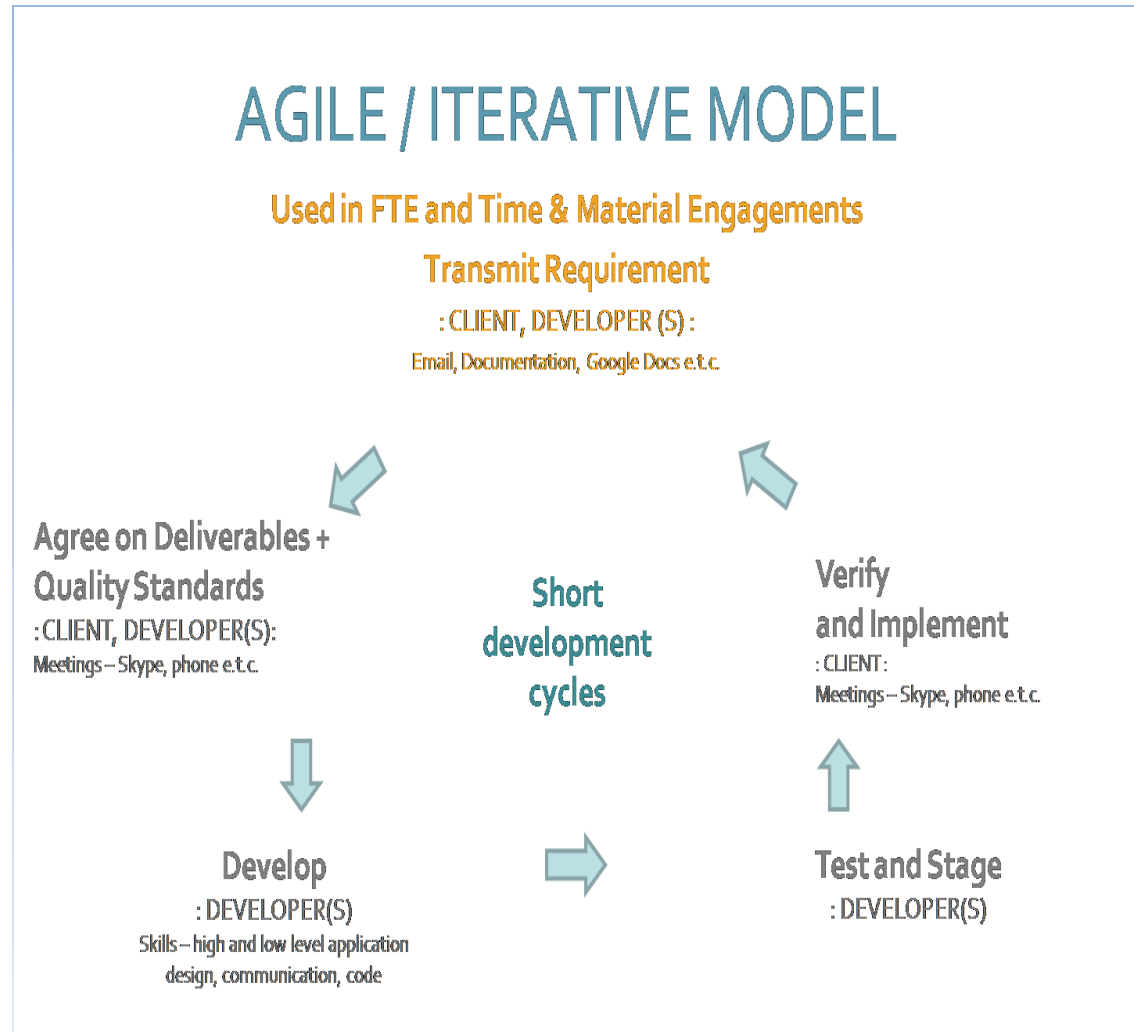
AGILE / ITERATIVE MODEL

Used in FTE and Time & Material Engagements

Transmit Requirement

: CLIENT, DEVELOPER (S) :

Email, Documentation, Google Docs e.t.c.

Agree on Deliverables + Quality Standards

: CLIENT, DEVELOPER(S):

Meetings – Skype, phone e.t.c.

Short development cycles

Verify and Implement

: CLIENT :

Meetings – Skype, phone e.t.c.

Develop

: DEVELOPER(S)

Skills – high and low level application design, communication, code

Test and Stage

: DEVELOPER(S)